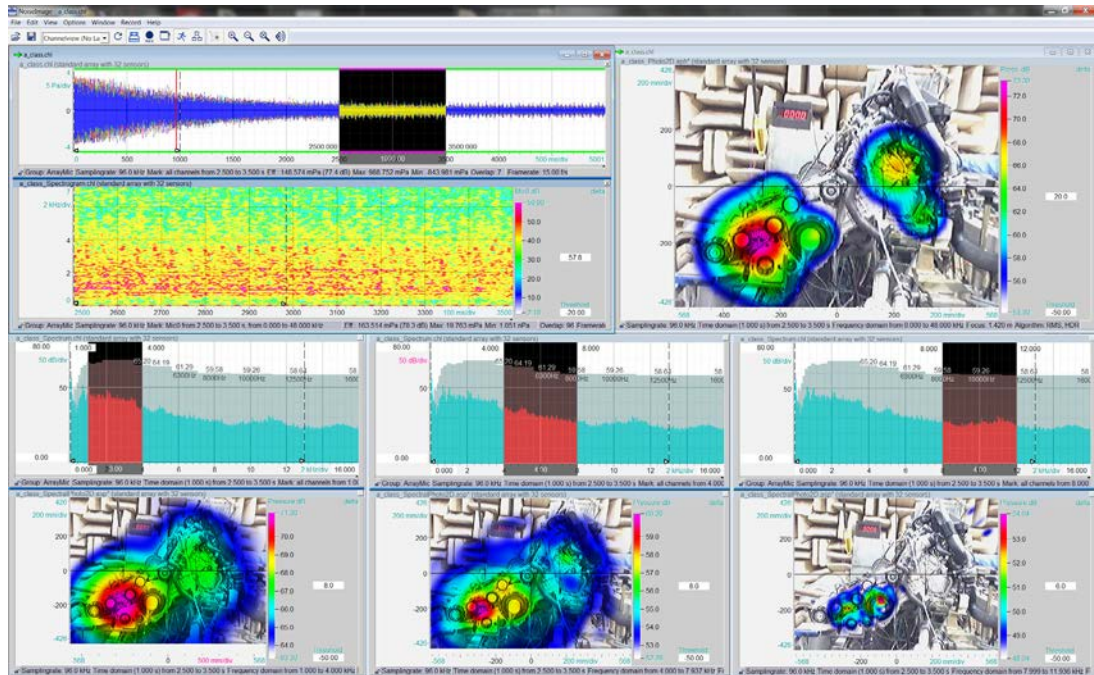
NoiseImage - a_class.chl
File Edit View Options Window Record Help
Channelview (No La

a_class.chl
a_class.chl (standard array with 32 sensors)
5 Pa/div
0
500
1000
1500
2000
2500 000
3000.00
3500 000
4000
500 ms/div
5001
Group: ArrayMic Samplingrate: 96.0 kHz Mark: all channels from 2.500 to 3.500 s Eff: 146.574 mPa (77.4 dB) Max: 568.752 mPa Min: -843.981 mPa Overlap: 7 Framerate: 15.00 f/s

a_class_Spectrogram.chl (standard array with 32 sensors)
2 kHz/div
Mic0 dB
57.8
2500
2600
2700
2800
2900
3000
3100
3200
3300
100 ms/div
Threshold
20.00
Group: ArrayMic Samplingrate: 96.0 kHz Mark: Mic0 from 2.500 to 3.500 s, from 0.000 to 48.000 kHz Eff: 163.514 mPa (78.3 dB) Max: 18.763 mPa Min: 1.051 mPa Overlap: 96 Framerate

a_class.chl
a_class_Photo2D.apd* (standard array with 32 sensors)
426
200 mm/div
Pressure dB
72.0
70.0
68.0
66.0
64.0
62.0
60.0
58.0
56.0
20.0
0
-200
-426
-568
-400
-200
0
200
200 mm/div
568
Threshold
-50.00
Samplingrate: 96.0 kHz Time domain (1.000 s) from 2.500 to 3.500 s Frequency domain from 0.000 to 48.000 kHz Focus: 1.420 m Algorithm: RMS, HDR

a_class_Spectrum.chl (standard array with 32 sensors)
80.00
1.000
4.000
50 dB/div
65.20 64.19
61.29
6300Hz
59.58
8000Hz
59.26
10000Hz
58.62
12500Hz
0.00
0.000
3.00
6
8
10
12
2 kHz/div
16.000
Group: ArrayMic Samplingrate: 96.0 kHz Time domain (1.000 s) from 2.500 to 3.500 s Mark: all channels from 1.00

a_class_Spectrum.chl (standard array with 32 sensors)
4.000
8.000
50 dB/div
65.20 64.19
61.29
6300Hz
59.58
8000Hz
59.26
10000Hz
58.62
12500Hz
0.000
2
4.10
10
12
2 kHz/div
16.000
Group: ArrayMic Samplingrate: 96.0 kHz Time domain (1.000 s) from 2.500 to 3.500 s Mark: all channels from 4.000

a_class_Spectrum.chl (standard array with 32 sensors)
80.00
8.000
12.000
65.20 64.19
61.29
6300Hz
59.58
8000Hz
59.26
10000Hz
58.62
12500Hz
0.00
0.000
2
4
6
4.00
2 kHz/div
16.000
Group: ArrayMic Samplingrate: 96.0 kHz Time domain (1.000 s) from 2.500 to 3.500 s Mark: all channels from 8.000

a_class_SpectralPhoto2D.apd* (standard array with 32 sensors)
426
200 mm/div
Pressure dB
70.0
69.0
68.0
67.0
66.0
65.0
64.0
8.0
0
-200
-426
-568
500 mm/div
568
Threshold
-50.00
Samplingrate: 96.0 kHz Time domain (1.000 s) from 2.500 to 3.500 s Frequency domain from 1.000 to 4.000 kHz

a_class_SpectralPhoto2D.apd* (standard array with 32 sensors)
426
200 mm/div
Pressure dB
59.0
58.0
57.0
56.0
55.0
54.0
53.0
8.0
0
-200
-426
-568
-200
0
200 mm/div
568
Threshold
-50.00
Samplingrate: 96.0 kHz Time domain (1.000 s) from 2.500 to 3.500 s Frequency domain from 4.000 to 7.937 kHz

a_class_SpectralPhoto2D.apd* (standard array with 32 sensors)
426
200 mm/div
Pressure dB
53.0
52.0
51.0
50.0
49.0
6.0
0
-200
-426
-568
-200
0
200 mm/div
568
Threshold
-50.00
Samplingrate: 96.0 kHz Time domain (1.000 s) from 2.500 to 3.500 s Frequency domain from 7.999 to 11.936 kHz